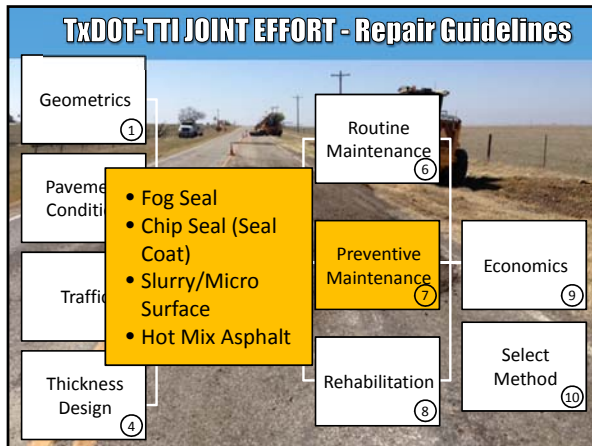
TxDOT-TTI JOINT EFFORT - Repair Guidelines

Geometrics 1

Paveme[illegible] Conditi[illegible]

Traffi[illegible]

Thickness Design 4

- Fog Seal
- Chip Seal (Seal Coat)
- Slurry/Micro Surface
- Hot Mix Asphalt

Routine Maintenance 6

Preventive Maintenance 7

Rehabilitation 8

Economics 9

Select Method 10